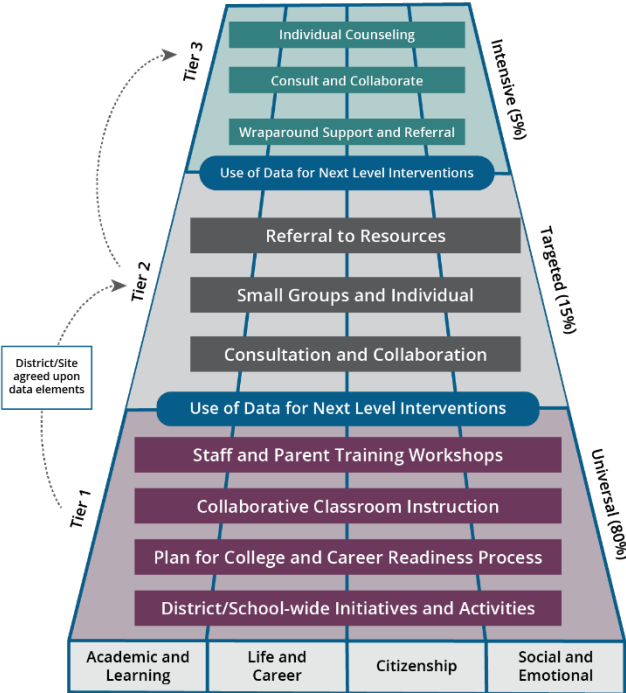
Tier 3

Individual Counseling

Consult and Collaborate

Wraparound Support and Referral

Intensive (5%)

Use of Data for Next Level Interventions

Tier 2

Referral to Resources

Small Groups and Individual

Consultation and Collaboration

Targeted (15%)

District/Site agreed upon data elements

Use of Data for Next Level Interventions

Tier 1

Staff and Parent Training Workshops

Collaborative Classroom Instruction

Plan for College and Career Readiness Process

District/School-wide Initiatives and Activities

Universal (80%)

| Academic and Learning | Life and Career | Citizenship | Social and Emotional |
|---|---|---|---|